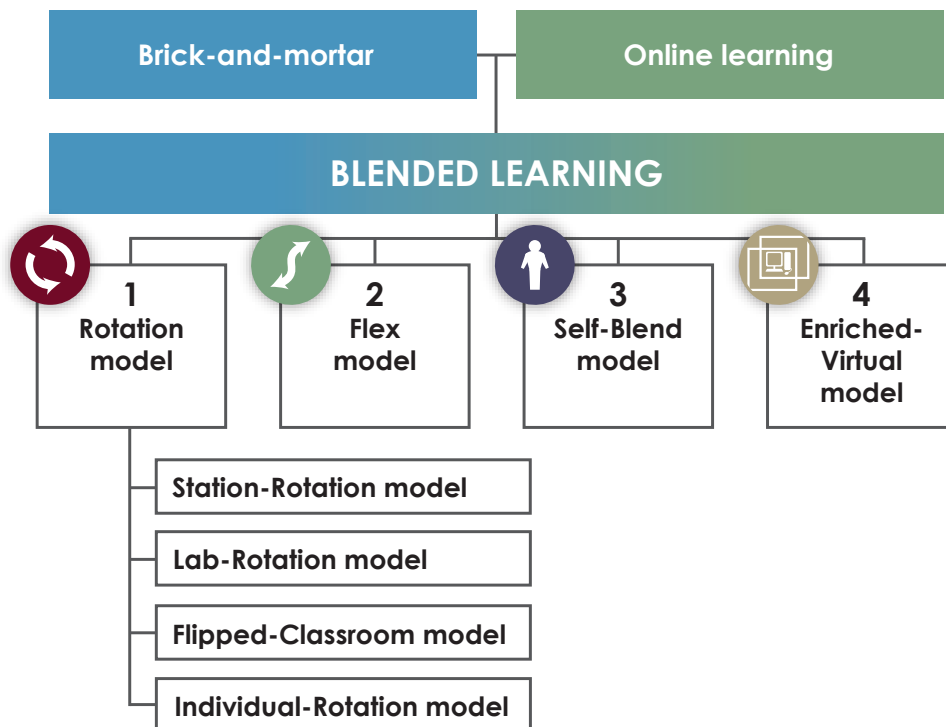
Brick-and-mortar

Online learning

BLENDED LEARNING

1
Rotation model

2
Flex model

3
Self-Blend model

4
Enriched-Virtual model

Station-Rotation model

Lab-Rotation model

Flipped-Classroom model

Individual-Rotation model